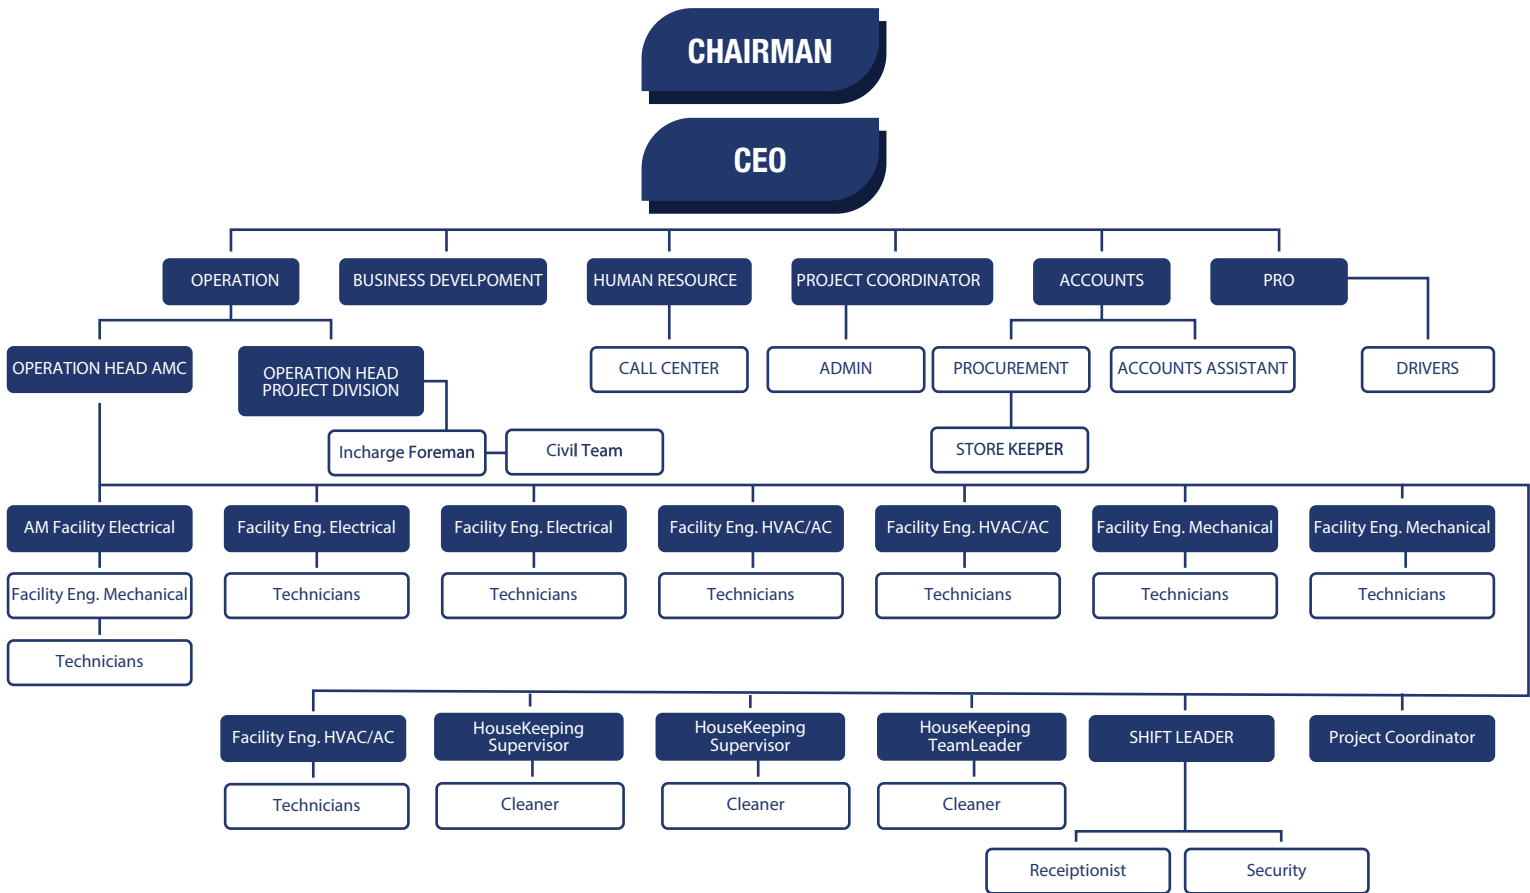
CHAIRMAN

CEO

OPERATION
BUSINESS DEVELPOMENT
HUMAN RESOURCE
PROJECT COORDINATOR
ACCOUNTS
PRO

OPERATION HEAD AMC
OPERATION HEAD PROJECT DIVISION
CALL CENTER
ADMIN
PROCUREMENT
ACCOUNTS ASSISTANT
DRIVERS

Incharge Foreman
Civil Team
STORE KEEPER

AM Facility Electrical
Facility Eng. Electrical
Facility Eng. Electrical
Facility Eng. HVAC/AC
Facility Eng. HVAC/AC
Facility Eng. Mechanical
Facility Eng. Mechanical

Facility Eng. Mechanical
Technicians
Technicians
Technicians
Technicians
Technicians
Technicians

Technicians

Facility Eng. HVAC/AC
HouseKeeping Supervisor
HouseKeeping Supervisor
HouseKeeping TeamLeader
SHIFT LEADER
Project Coordinator

Technicians
Cleaner
Cleaner
Cleaner

Receiptionist
Security